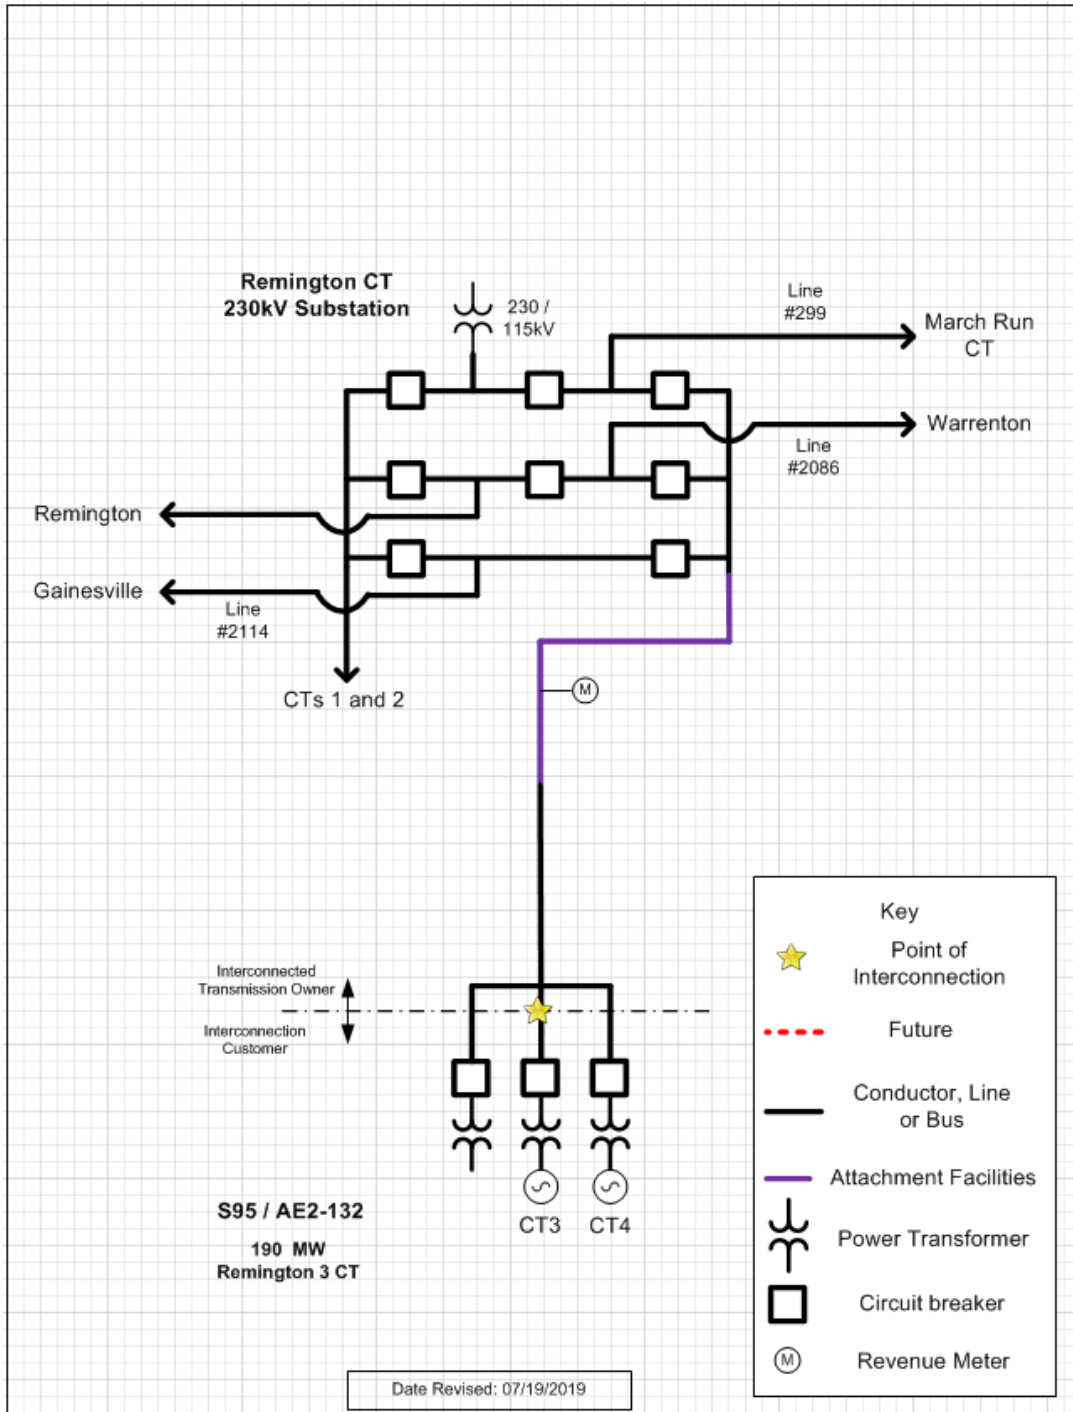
Remington CT
230kV Substation

230 / 115kV

Line #299

March Run CT

Warrenton

Line #2086

Remington

Gainesville

Line #2114

CTs 1 and 2

M

Interconnected Transmission Owner

Interconnection Customer

CT3 CT4

S95 / AE2-132

190 MW
Remington 3 CT

Key

Point of Interconnection

Future

Conductor, Line or Bus

Attachment Facilities

Power Transformer

Circuit breaker

M Revenue Meter

Date Revised: 07/19/2019